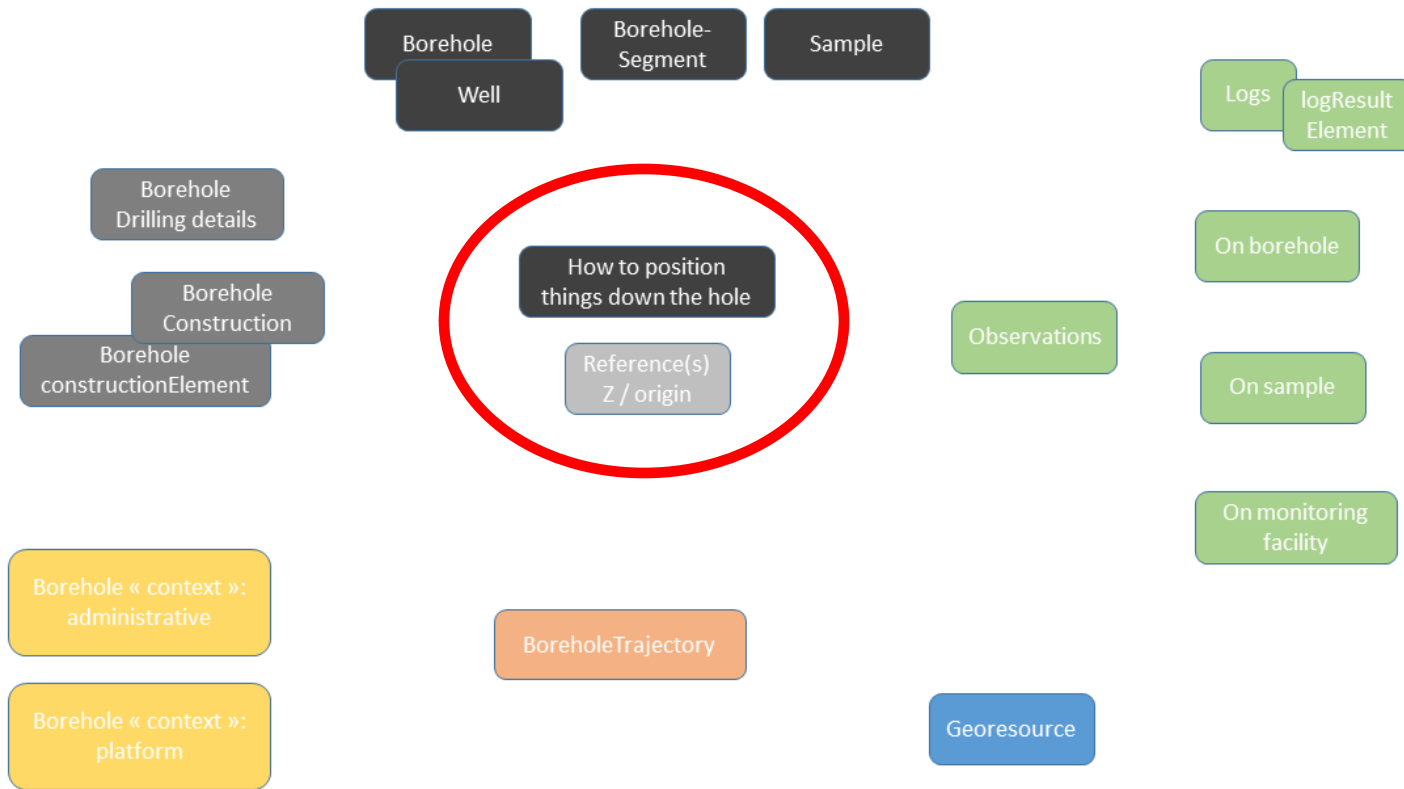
Borehole

Well

Borehole-Segment

Sample

Logs

logResult Element

Borehole Drilling details

Borehole Construction

Borehole constructionElement

How to position things down the hole

Reference(s) Z / origin

On borehole

Observations

On sample

On monitoring facility

Borehole « context »: administrative

Borehole « context »: platform

BoreholeTrajectory

Georesource